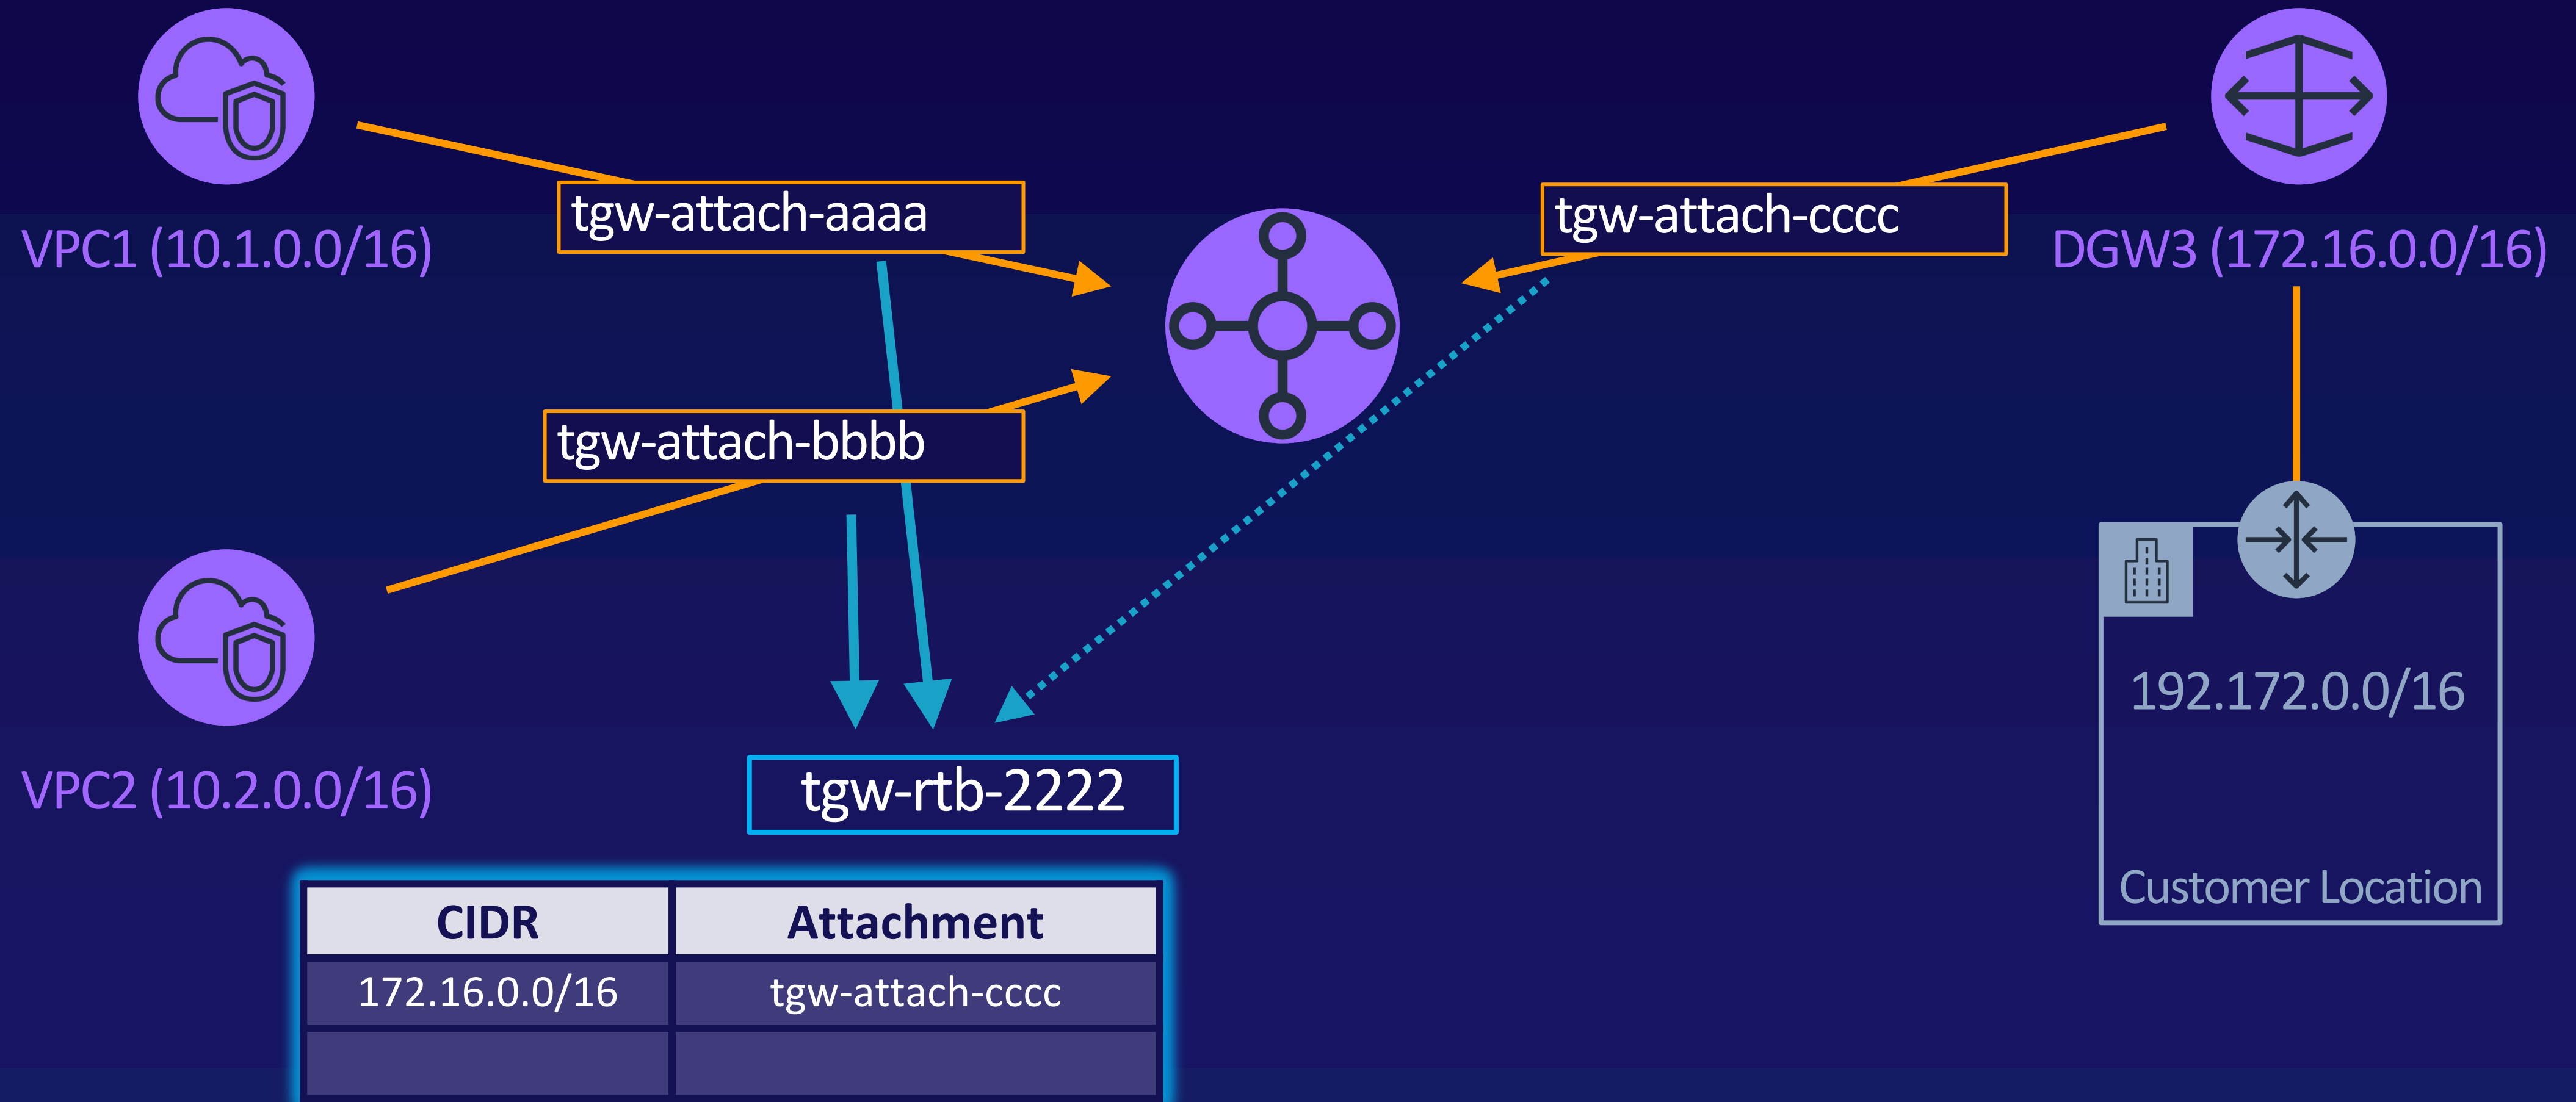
VPC1 (10.1.0.0/16)

tgw-attach-aaaa

tgw-attach-cccc

DGW3 (172.16.0.0/16)

tgw-attach-bbbb

VPC2 (10.2.0.0/16)

192.172.0.0/16

Customer Location

tgw-rtb-2222

| CIDR | Attachment |
|---|---|
| 172.16.0.0/16 | tgw-attach-cccc |
| | |